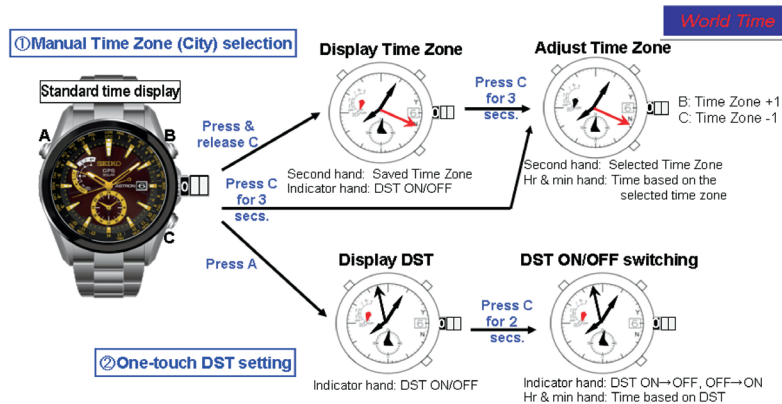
World Time

①Manual Time Zone (City) selection

Standard time display

A

B

C

0

SEIKO

GPS

ASTRON

Press & release C

Press C for 3 secs.

Press A

Display Time Zone

0

Second hand: Saved Time Zone
Indicator hand: DST ON/OFF

Press C for 3 secs.

Adjust Time Zone

0

B: Time Zone +1
C: Time Zone -1

Second hand: Selected Time Zone
Hr & min hand: Time based on the selected time zone

Display DST

0

Indicator hand: DST ON/OFF

Press C for 2 secs.

DST ON/OFF switching

0

Indicator hand: DST ON→OFF, OFF→ON
Hr & min hand: Time based on DST

②One-touch DST setting